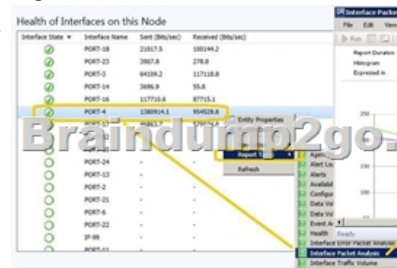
Health of Interfaces on this Node

| Interface State | Interface Name | Sent (Bits/sec) | Received (Bits/sec) |
|---|---|---|---|
| | PORT-18 | 21017.5 | 100144.2 |
| | PORT-23 | 3907.8 | 278.8 |
| | PORT-3 | 64109.2 | 117118.8 |
| | PORT-14 | 3696.9 | 55.8 |
| | PORT-16 | 117710.6 | 87715.1 |
| | PORT-4 | 1380914.1 | 954528.8 |
| | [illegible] | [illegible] | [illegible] |
| | PORT-24 | - | - |
| | PORT-13 | - | - |
| | PORT-2 | - | - |
| | PORT-21 | - | - |
| | PORT-6 | - | - |
| | PORT-22 | - | - |
| | IP-99 | - | - |

Entity Properties
Report T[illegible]
Refresh

Braindump2go.

Interface Packe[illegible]
File Edit View
Run
Report Duration
Histogram
Expressed in

Agen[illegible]
Alert Lo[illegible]
Alerts
Availabl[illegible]
Configu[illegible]
Data Vo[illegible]
Data Vol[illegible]
Event A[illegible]
Health
Ready
Interface Error Packet Analysis
Interface Packet Analysis
Interface Traffic Volume